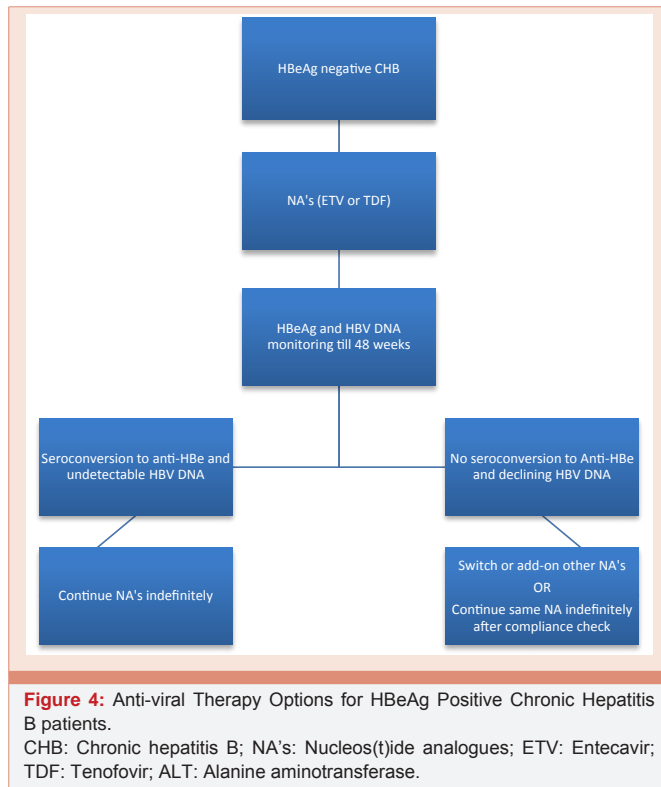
HBeAg negative CHB

NA's (ETV or TDF)

HBeAg and HBV DNA monitoring till 48 weeks

Seroconversion to anti-HBe and undetectable HBV DNA

No seroconversion to Anti-HBe and declining HBV DNA

Continue NA's indefinitely

Switch or add-on other NA's
OR
Continue same NA indefinitely after compliance check

Figure 4: Anti-viral Therapy Options for HBeAg Positive Chronic Hepatitis B patients.
CHB: Chronic hepatitis B; NA's: Nucleos(t)ide analogues; ETV: Entecavir; TDF: Tenofovir; ALT: Alanine aminotransferase.